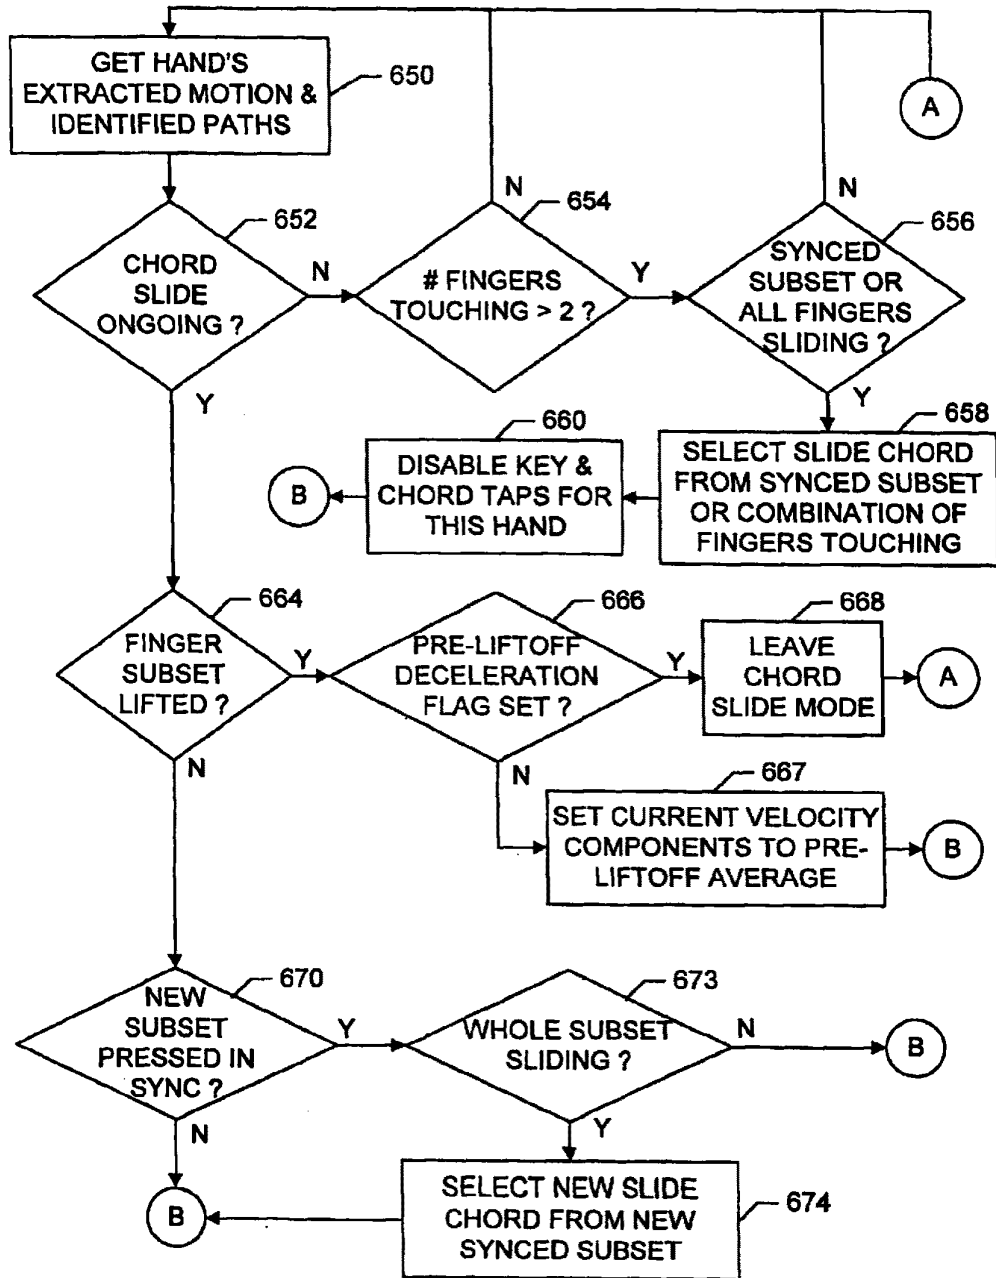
GET HAND'S EXTRACTED MOTION & IDENTIFIED PATHS

650

A

N

654

N

652

656

CHORD SLIDE ONGOING ?

N

# FINGERS TOUCHING > 2 ?

Y

SYNCED SUBSET OR ALL FINGERS SLIDING ?

Y

Y

660

658

B

DISABLE KEY & CHORD TAPS FOR THIS HAND

SELECT SLIDE CHORD FROM SYNCED SUBSET OR COMBINATION OF FINGERS TOUCHING

664

666

668

FINGER SUBSET LIFTED ?

Y

PRE-LIFTOFF DECELERATION FLAG SET ?

Y

LEAVE CHORD SLIDE MODE

A

N

N

667

SET CURRENT VELOCITY COMPONENTS TO PRE-LIFTOFF AVERAGE

B

670

673

NEW SUBSET PRESSED IN SYNC ?

Y

WHOLE SUBSET SLIDING ?

N

B

N

Y

B

SELECT NEW SLIDE CHORD FROM NEW SYNCED SUBSET

674